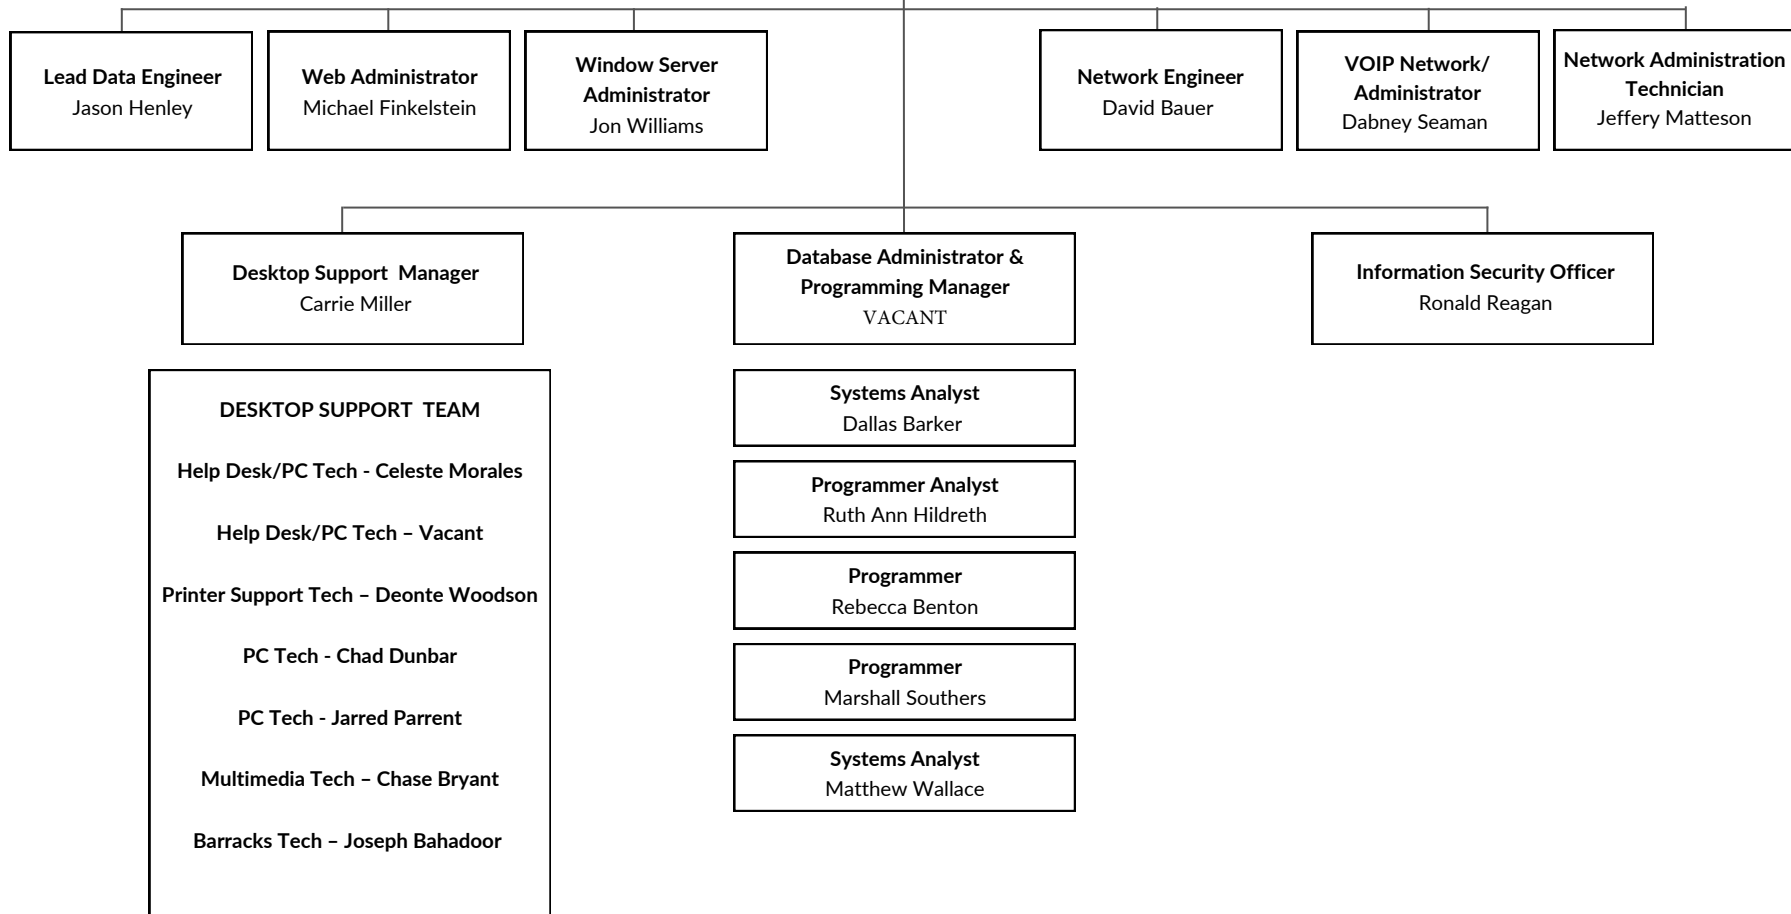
Lead Data Engineer
Jason Henley

Web Administrator
Michael Finkelstein

Window Server Administrator
Jon Williams

Network Engineer
David Bauer

VOIP Network/ Administrator
Dabney Seaman

Network Administration Technician
Jeffery Matteson

Desktop Support Manager
Carrie Miller

Database Administrator & Programming Manager
VACANT

Information Security Officer
Ronald Reagan

DESKTOP SUPPORT TEAM

Help Desk/PC Tech - Celeste Morales

Help Desk/PC Tech – Vacant

Printer Support Tech – Deonte Woodson

PC Tech - Chad Dunbar

PC Tech - Jarred Parrent

Multimedia Tech – Chase Bryant

Barracks Tech – Joseph Bahadoor

Systems Analyst
Dallas Barker

Programmer Analyst
Ruth Ann Hildreth

Programmer
Rebecca Benton

Programmer
Marshall Southers

Systems Analyst
Matthew Wallace